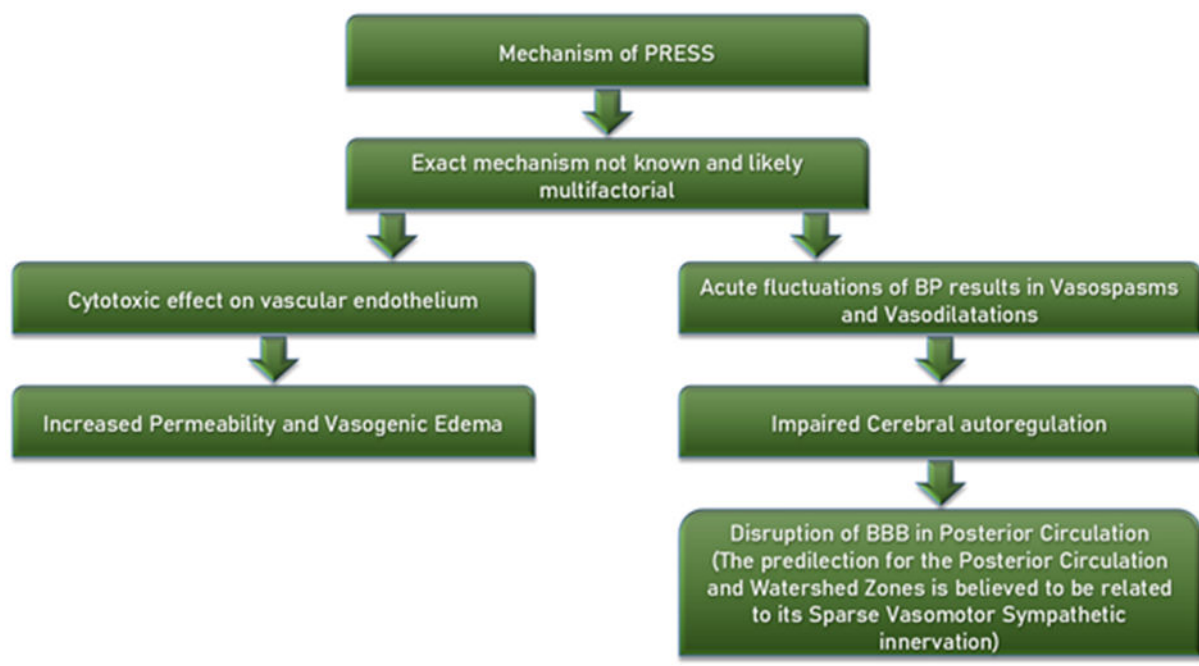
Mechanism of PRESS

Exact mechanism not known and likely multifactorial

Cytotoxic effect on vascular endothelium

Increased Permeability and Vasogenic Edema

Acute fluctuations of BP results in Vasospasms and Vasodilatations

Impaired Cerebral autoregulation

Disruption of BBB in Posterior Circulation (The predilection for the Posterior Circulation and Watershed Zones is believed to be related to its Sparse Vasomotor Sympathetic innervation)